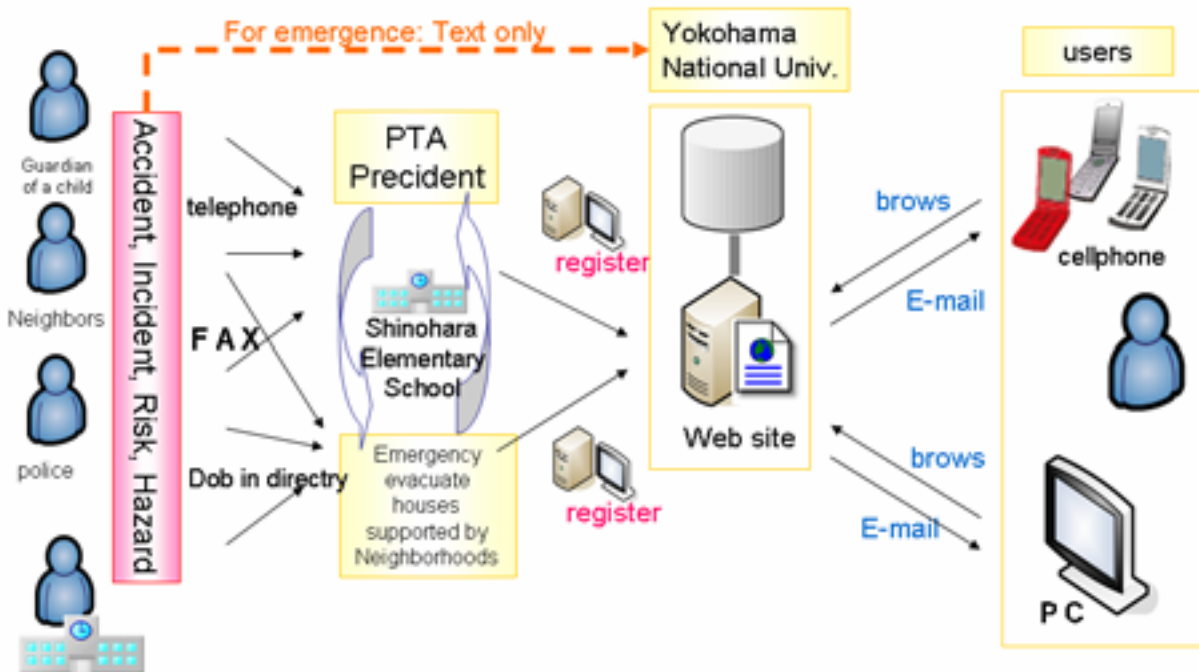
For emergence: Text only

Yokohama National Univ.

users

Guardian of a child

Neighbors

police

Accident, Incident, Risk, Hazard

telephone

FAX

Dob in directry

PTA Precident

Shinohara Elementary School

Emergency evacuate houses supported by Neighborhoods

register

register

Web site

brows

E-mail

cellphone

brows

E-mail

PC